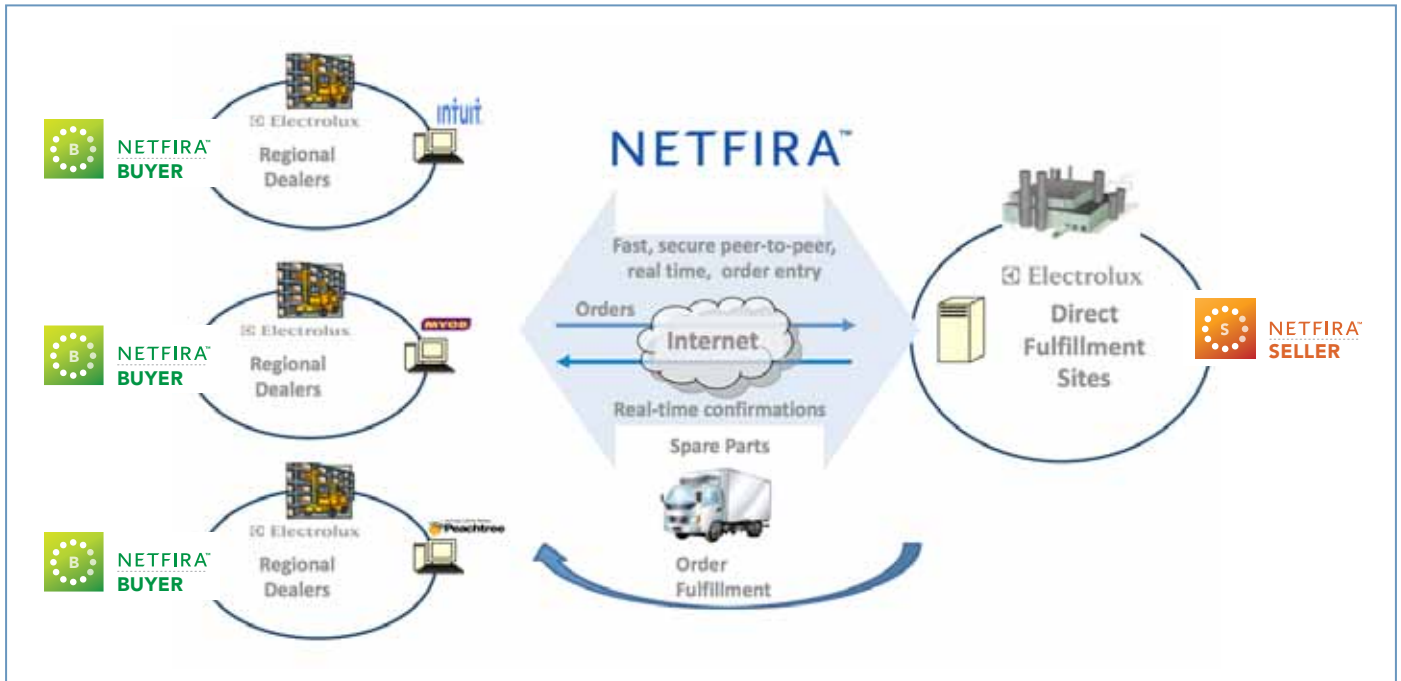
B NETFIRA™ BUYER

Electrolux
Regional Dealers
intuit

NETFIRA™

Fast, secure peer-to-peer, real time, order entry

Electrolux
Direct Fulfillment Sites

S NETFIRA™ SELLER

B NETFIRA™ BUYER

Electrolux
Regional Dealers
MYOB

Orders
Internet
Real-time confirmations

Spare Parts

B NETFIRA™ BUYER

Electrolux
Regional Dealers
Peachtree

Order Fulfillment